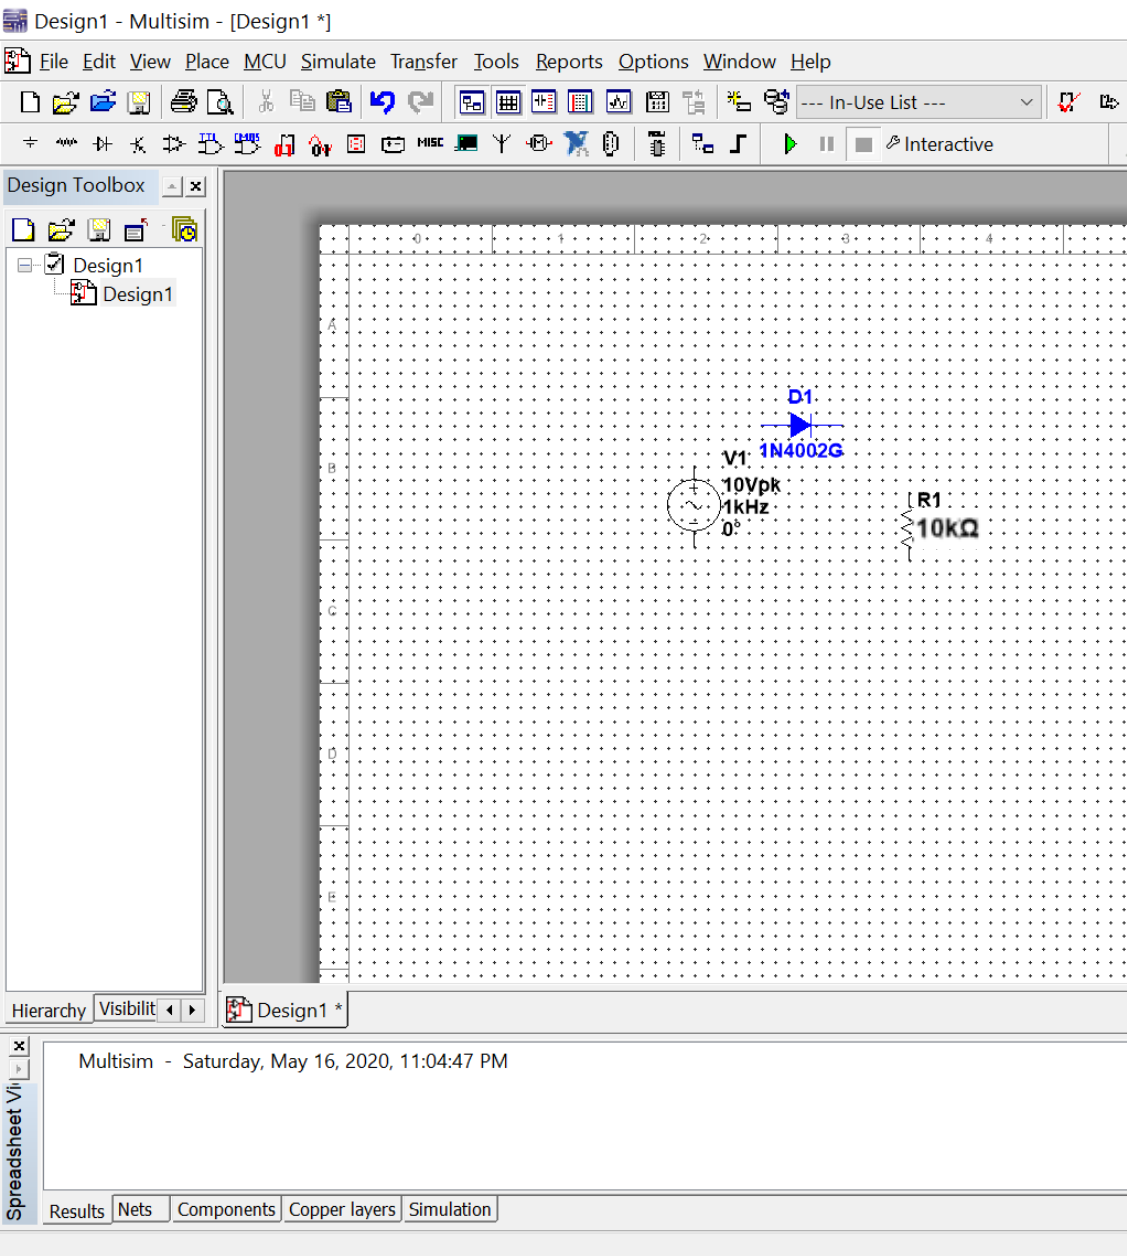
Design1 - Multisim - [Design1 *]

File Edit View Place MCU Simulate Transfer Tools Reports Options Window Help

--- In-Use List ---

MISC

Interactive

Design Toolbox

Design1

Design1

0 1 2 3 4

A

B

C

D

E

D1

1N4002G

V1

10Vpk

1kHz

0°

R1

10kΩ

Hierarchy Visibilit

Design1 *

Multisim - Saturday, May 16, 2020, 11:04:47 PM

Spreadsheet Vi

Results Nets Components Copper layers Simulation